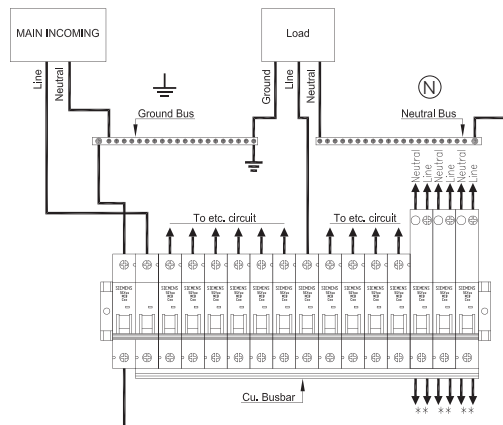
MAIN INCOMING

Load

Line
Neutral

Ground
Line
Neutral

N

Ground Bus

Neutral Bus

To etc. circuit

To etc. circuit

Neutral
Line
Neutral
Line
Neutral
Line

SIEMENS
SIEMENS
SIEMENS
SIEMENS
SIEMENS
SIEMENS
SIEMENS
SIEMENS
SIEMENS
SIEMENS
SIEMENS
SIEMENS
SIEMENS
SIEMENS

Cu. Busbar

** ** **